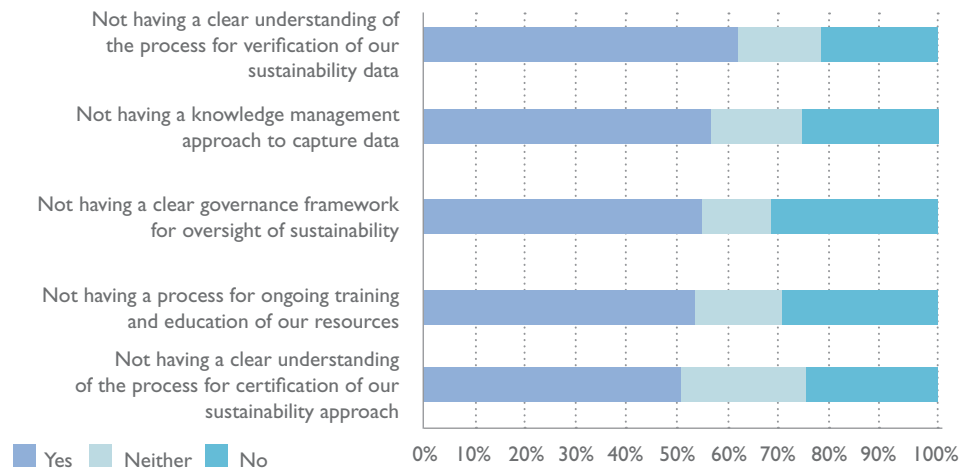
Not having a clear understanding of the process for verification of our sustainability data

Not having a knowledge management approach to capture data

Not having a clear governance framework for oversight of sustainability

Not having a process for ongoing training and education of our resources

Not having a clear understanding of the process for certification of our sustainability approach

0% 10% 20% 30% 40% 50% 60% 70% 80% 90% 100%

Yes Neither No